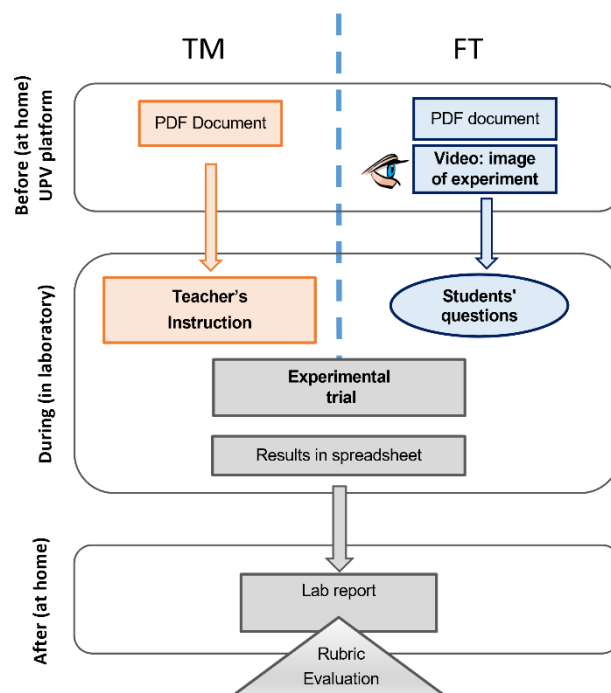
TM

FT

Before (at home) UPV platform

PDF Document

PDF document

Video: image of experiment

During (in laboratory)

Teacher's Instruction

Students' questions

Experimental trial

Results in spreadsheet

After (at home)

Lab report

Rubric Evaluation